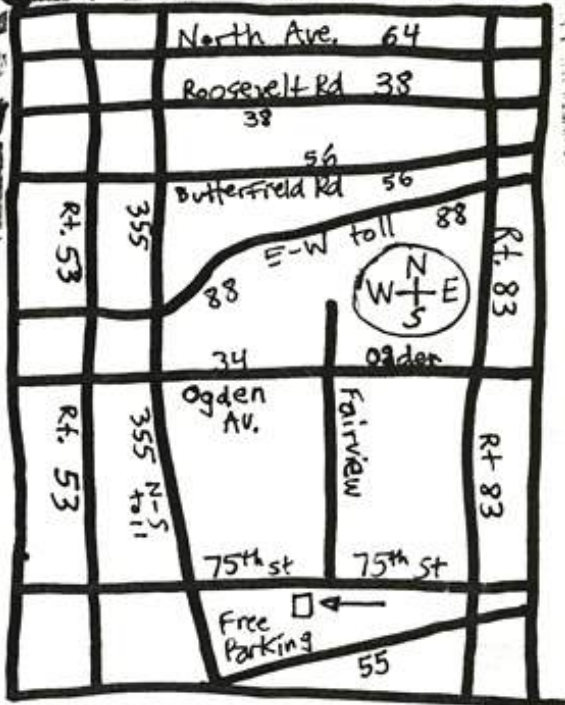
North Ave. 64

Roosevelt Rd 38

38

56

Butterfield Rd 56

Rt. 53

355

E-W toll 88

88

N
W E
S

Rt. 83

34

Ogden

Ogden Av.

Rt. 53

355 N-S toll

Fairview

Rt 83

75th st

75th st

Free Parking

55